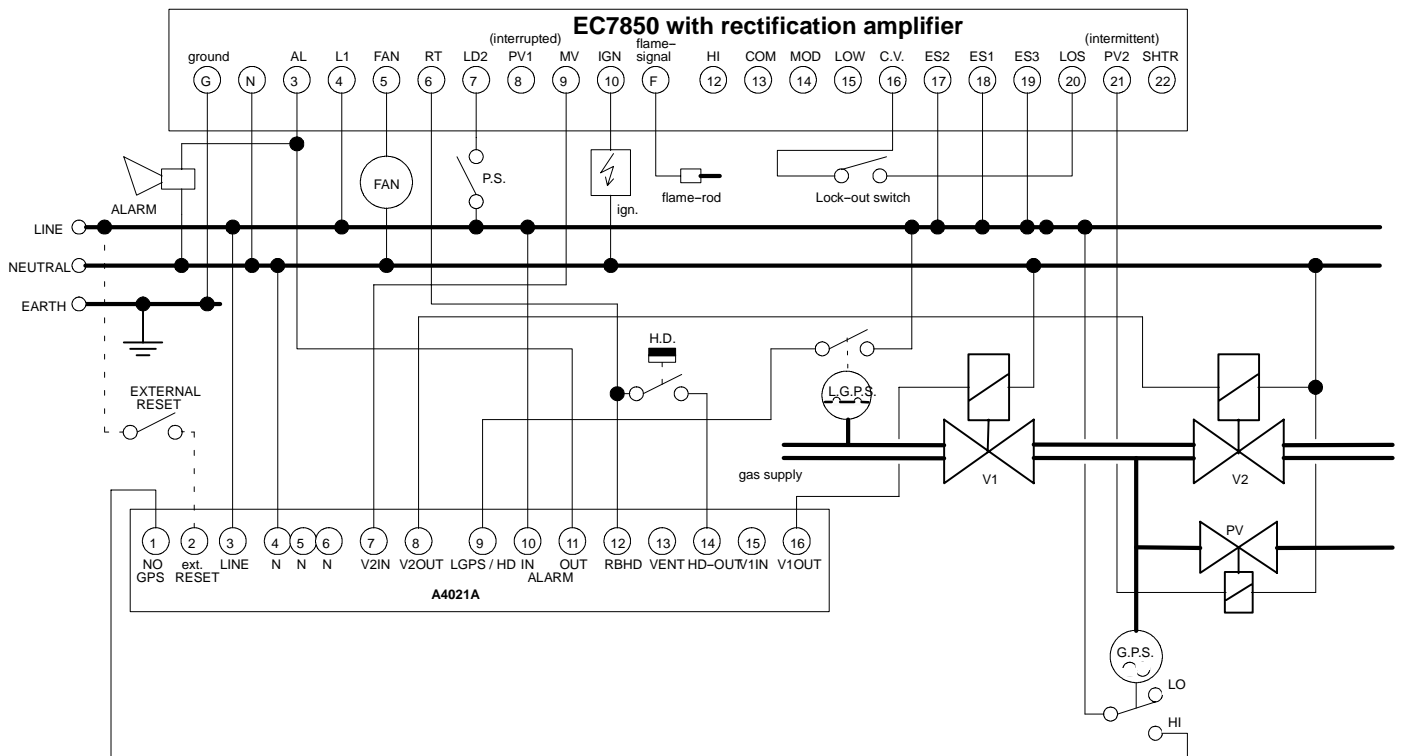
EC7850 with rectification amplifier

ground G
N
AL 3
L1 4
FAN 5
RT 6
LD2 7
(interrupted) PV1 8
MV 9
IGN 10
flame-signal F
HI 12
COM 13
MOD 14
LOW 15
C.V. 16
ES2 17
ES1 18
ES3 19
LOS 20
(intermittent) PV2 21
SHTR 22

ALARM
FAN
P.S.
ign.
flame-rod
Lock-out switch

LINE
NEUTRAL
EARTH

H.D.
L.G.P.S.
EXTERNAL RESET
gas supply
V1
V2
PV
G.P.S.
LO
HI

1 NO GPS
2 ext. RESET
3 LINE
4 N
5 N
6 N
7 V2IN
8 V2OUT
9 LGPS / HD IN
10 IN ALARM
11 OUT
12 RBHD
13 VENT
14 HD-OUT
15 V1IN
16 V1OUT

A4021A